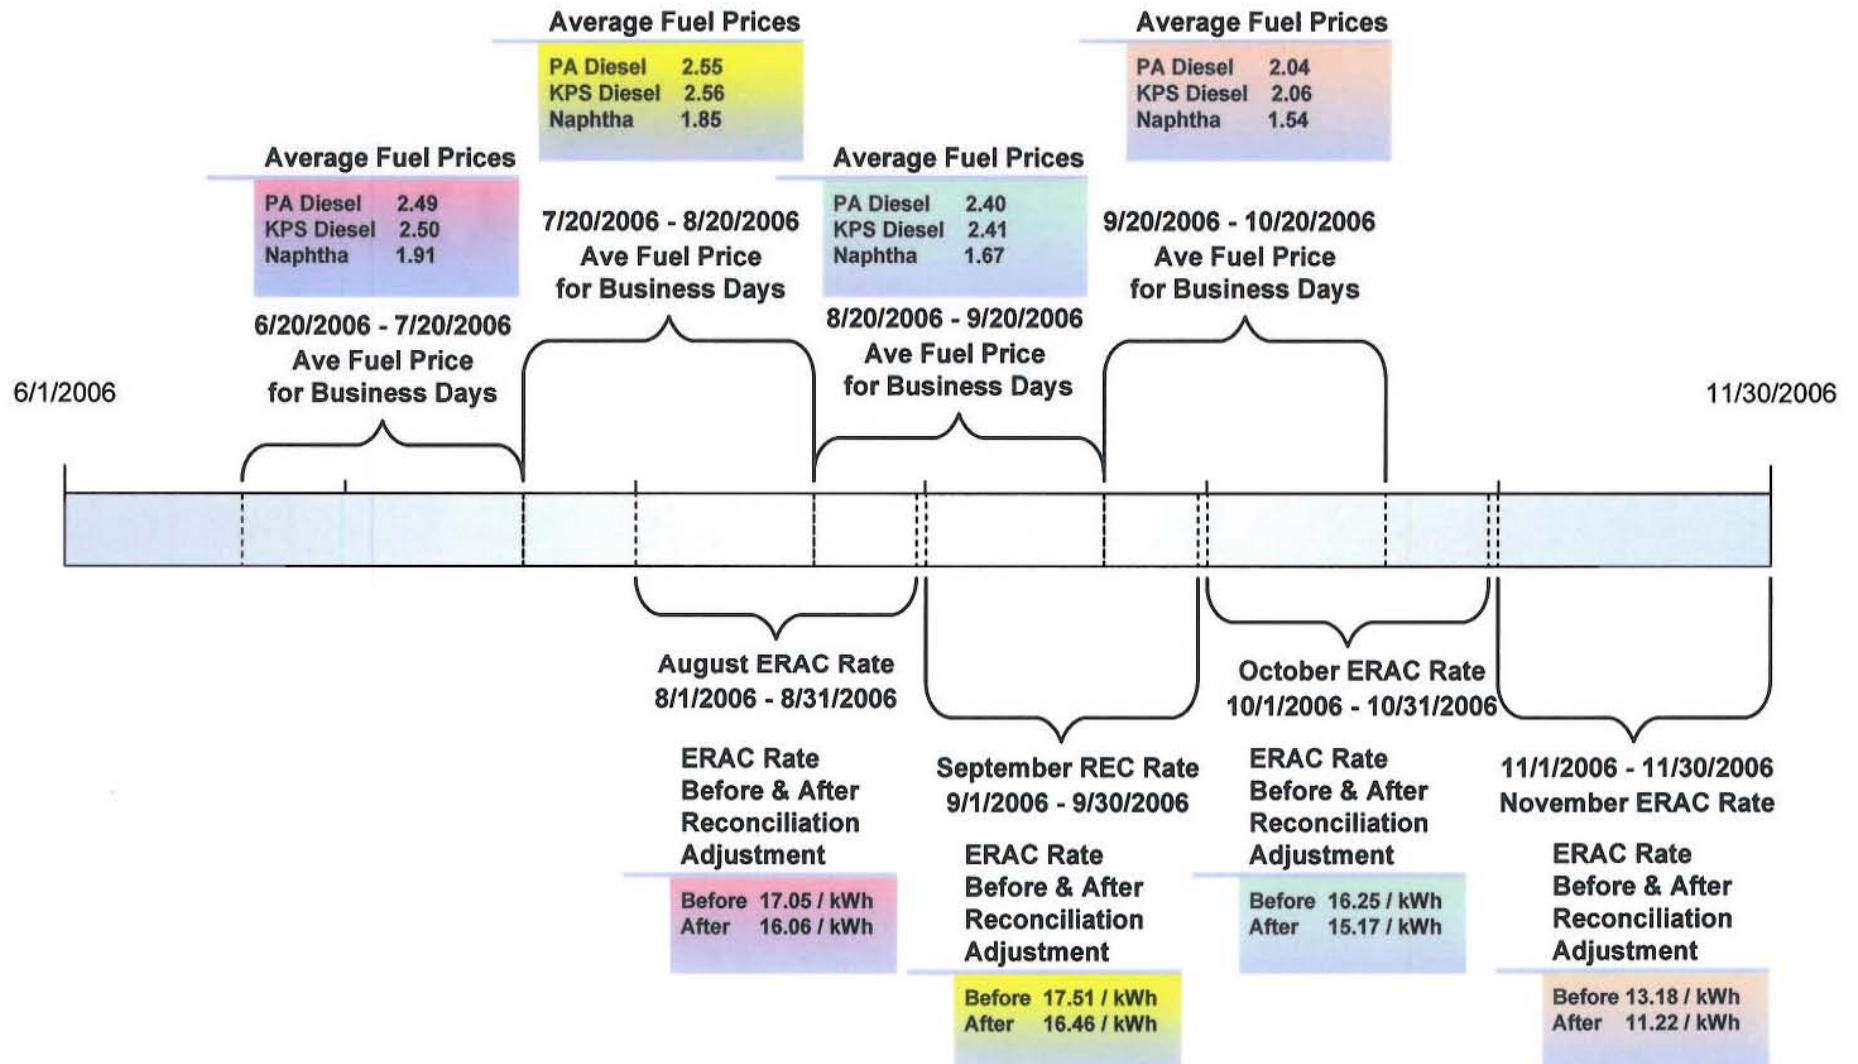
Average Fuel Prices
PA Diesel 2.55
KPS Diesel 2.56
Naphtha 1.85

Average Fuel Prices
PA Diesel 2.04
KPS Diesel 2.06
Naphtha 1.54

Average Fuel Prices
PA Diesel 2.49
KPS Diesel 2.50
Naphtha 1.91

7/20/2006 - 8/20/2006
Ave Fuel Price
for Business Days

Average Fuel Prices
PA Diesel 2.40
KPS Diesel 2.41
Naphtha 1.67

9/20/2006 - 10/20/2006
Ave Fuel Price
for Business Days

6/20/2006 - 7/20/2006
Ave Fuel Price
for Business Days

8/20/2006 - 9/20/2006
Ave Fuel Price
for Business Days

6/1/2006

11/30/2006

August ERAC Rate
8/1/2006 - 8/31/2006

October ERAC Rate
10/1/2006 - 10/31/2006

ERAC Rate
Before & After
Reconciliation
Adjustment

September REC Rate
9/1/2006 - 9/30/2006

ERAC Rate
Before & After
Reconciliation
Adjustment

11/1/2006 - 11/30/2006
November ERAC Rate

Before 17.05 / kWh
After 16.06 / kWh

ERAC Rate
Before & After
Reconciliation
Adjustment

Before 16.25 / kWh
After 15.17 / kWh

ERAC Rate
Before & After
Reconciliation
Adjustment

Before 17.51 / kWh
After 16.46 / kWh

Before 13.18 / kWh
After 11.22 / kWh